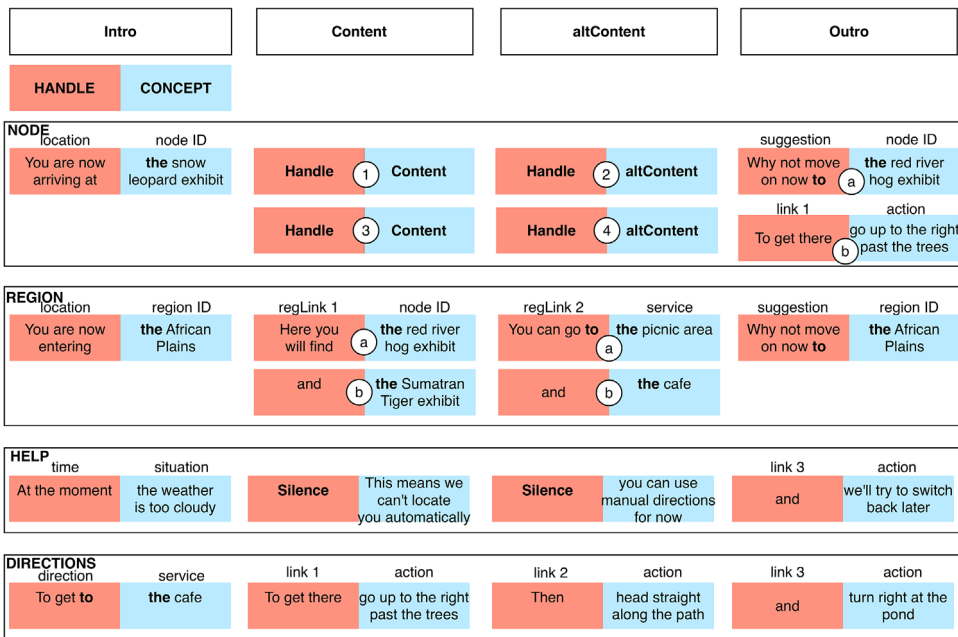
Intro

Content

altContent

Outro

HANDLE

CONCEPT

NODE

location

node ID

You are now arriving at

**the** snow leopard exhibit

Handle

1

Content

Handle

2

altContent

suggestion

node ID

Why not move on now **to**

a

**the** red river hog exhibit

Handle

3

Content

Handle

4

altContent

link 1

action

To get there

b

go up to the right past the trees

REGION

location

region ID

You are now entering

**the** African Plains

regLink 1

node ID

Here you will find

a

**the** red river hog exhibit

and

b

**the** Sumatran Tiger exhibit

regLink 2

service

You can go **to**

a

**the** picnic area

and

b

**the** cafe

suggestion

region ID

Why not move on now **to**

**the** African Plains

HELP

time

situation

At the moment

the weather is too cloudy

Silence

This means we can't locate you automatically

Silence

you can use manual directions for now

link 3

action

and

we'll try to switch back later

DIRECTIONS

direction

service

To get **to**

**the** cafe

link 1

action

To get there

go up to the right past the trees

link 2

action

Then

head straight along the path

link 3

action

and

turn right at the pond